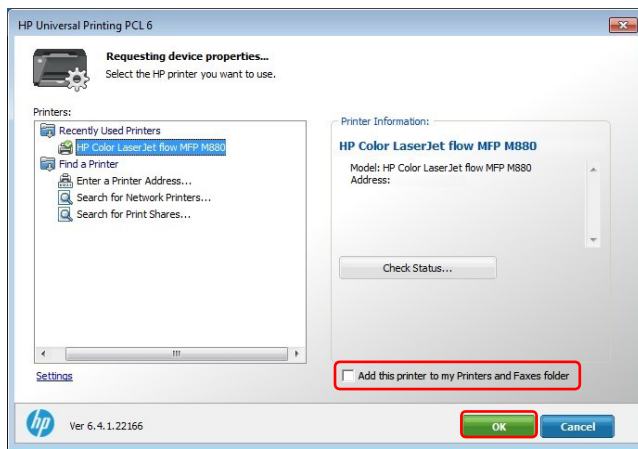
HP Universal Printing PCL 6

Requesting device properties...
Select the HP printer you want to use.

Printers:
Recently Used Printers
HP Color LaserJet flow MFP M880
Find a Printer
Enter a Printer Address...
Search for Network Printers...
Search for Print Shares...

Printer Information:
HP Color LaserJet flow MFP M880
Model: HP Color LaserJet flow MFP M880
Address:

Check Status...

Settings

Add this printer to my Printers and Faxes folder

Ver 6.4.1.22166

OK
Cancel